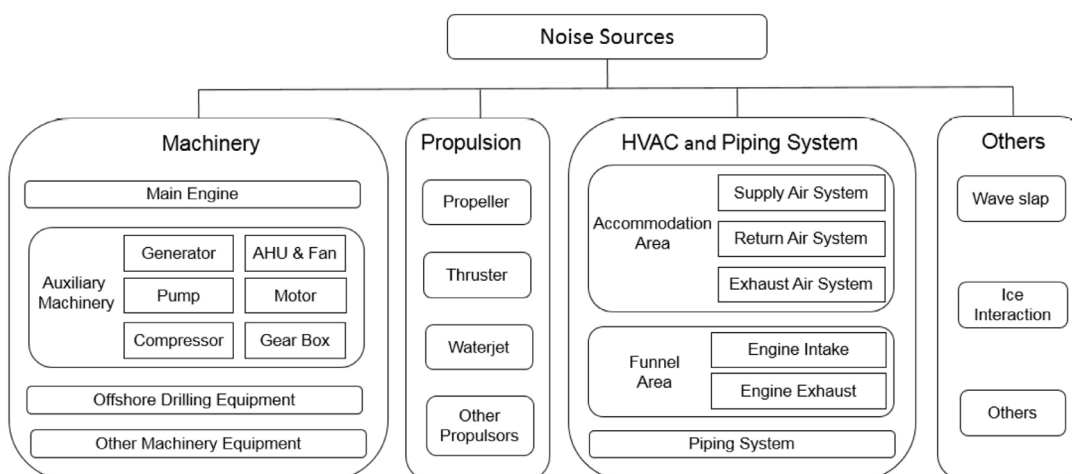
Noise Sources

Machinery

Main Engine

Auxiliary Machinery

Generator

AHU & Fan

Pump

Motor

Compressor

Gear Box

Offshore Drilling Equipment

Other Machinery Equipment

Propulsion

Propeller

Thruster

Waterjet

Other Propulsors

HVAC and Piping System

Accommodation Area

Supply Air System

Return Air System

Exhaust Air System

Funnel Area

Engine Intake

Engine Exhaust

Piping System

Others

Wave slap

Ice Interaction

Others